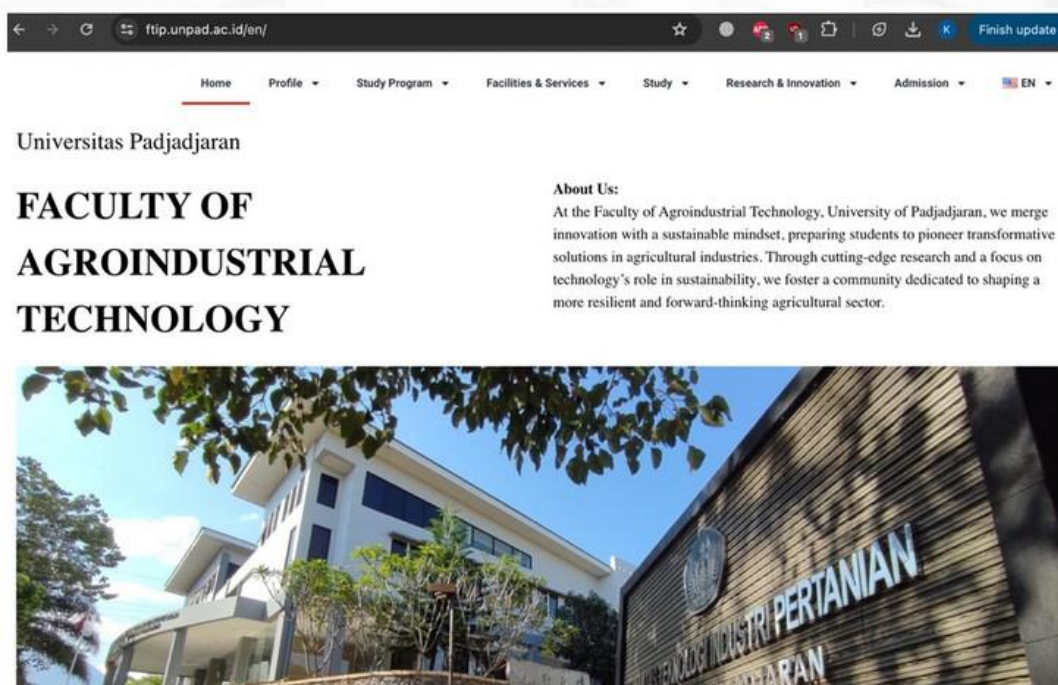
ftip.unpad.ac.id/en/

Finish update

Home Profile Study Program Facilities & Services Study Research & Innovation Admission EN

Universitas Padjadjaran

FACULTY OF AGROINDUSTRIAL TECHNOLOGY

About Us:
At the Faculty of Agroindustrial Technology, University of Padjadjaran, we merge innovation with a sustainable mindset, preparing students to pioneer transformative solutions in agricultural industries. Through cutting-edge research and a focus on technology's role in sustainability, we foster a community dedicated to shaping a more resilient and forward-thinking agricultural sector.

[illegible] TEKNOLOGI INDUSTRI PERTANIAN
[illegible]ARAN